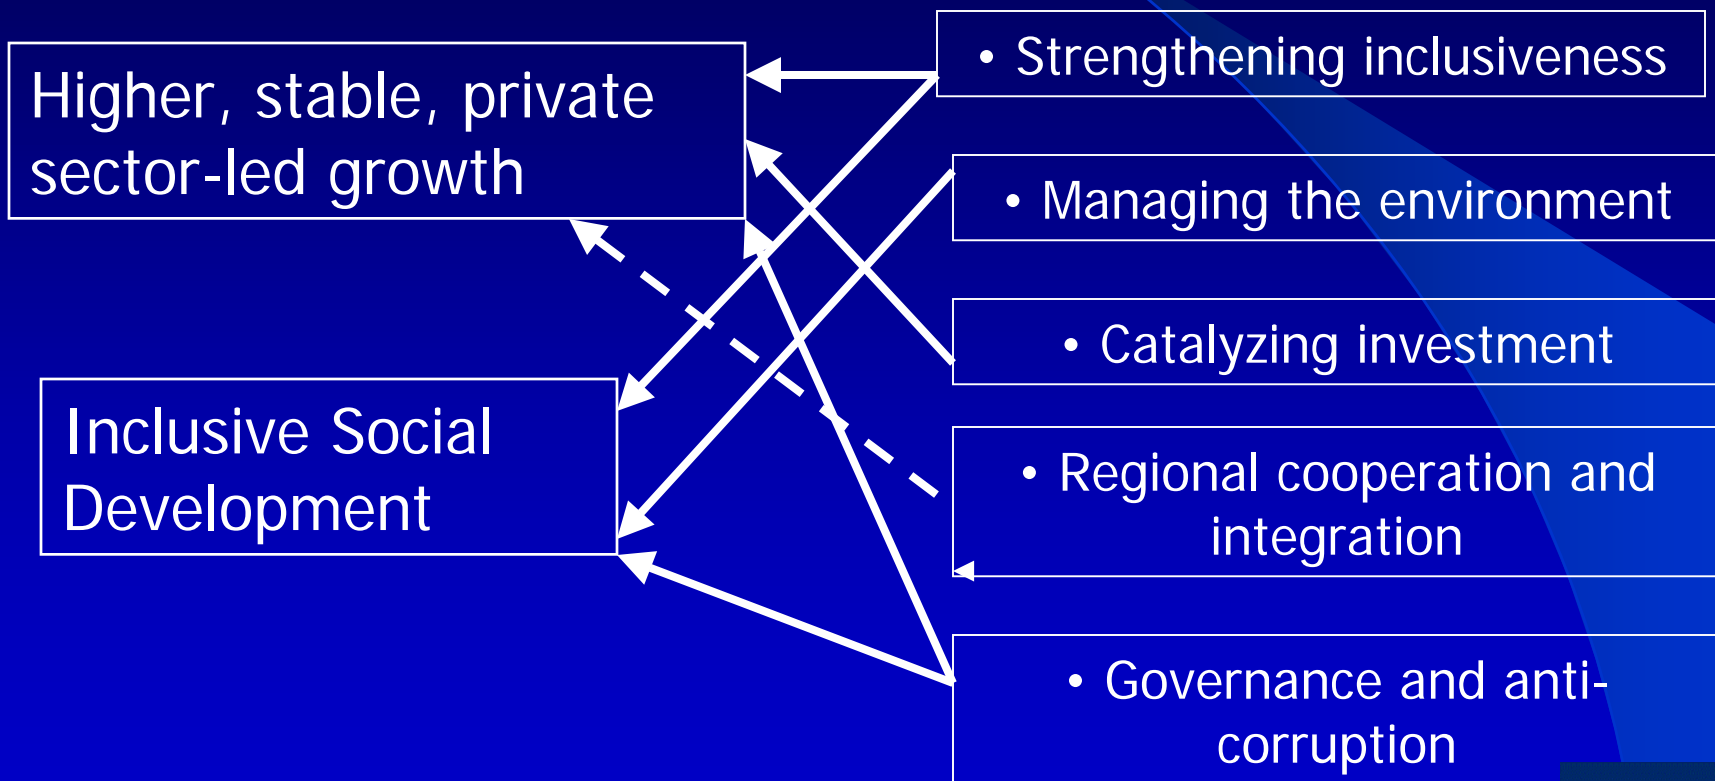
Higher, stable, private sector-led growth

Inclusive Social Development

• Strengthening inclusiveness

• Managing the environment

• Catalyzing investment

• Regional cooperation and integration

• Governance and anti-corruption